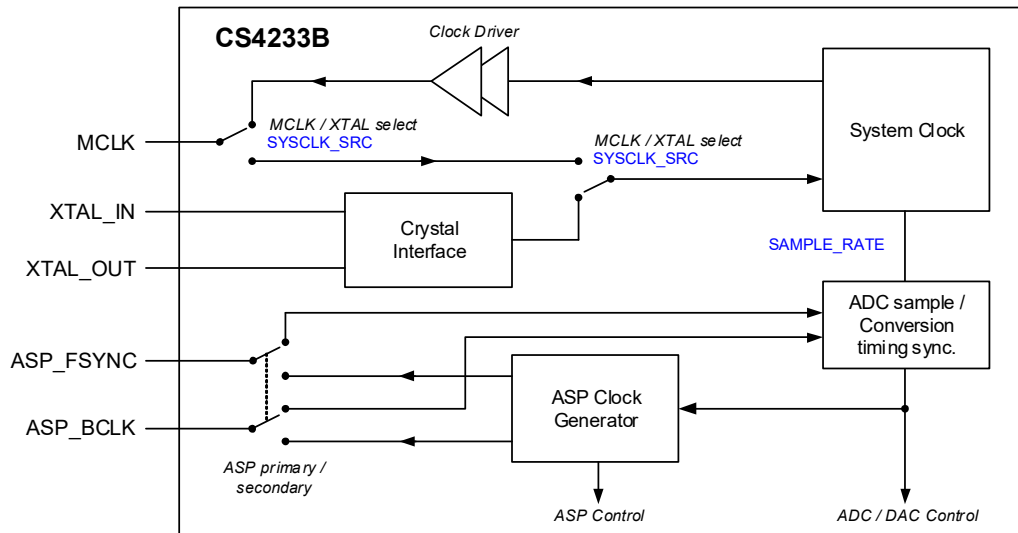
CS4233B

Clock Driver

MCLK

MCLK / XTAL select
SYSCLK_SRC

MCLK / XTAL select
SYSCLK_SRC

System Clock

XTAL_IN

Crystal Interface

XTAL_OUT

SAMPLE_RATE

ADC sample / Conversion timing sync.

ASP_FSYNC

ASP Clock Generator

ASP_BCLK

ASP primary / secondary

ASP Control

ADC / DAC Control